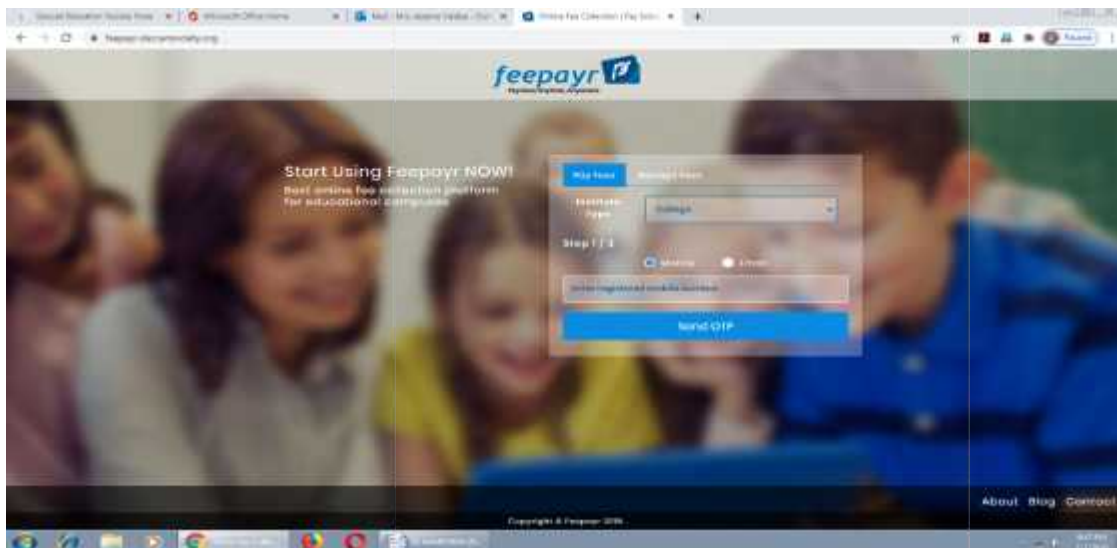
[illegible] | Microsoft Office Home | Mail - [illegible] | Online Fee Collection | Pay Scho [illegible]

feepayr.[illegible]

Paused

feepayr
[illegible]

Start Using Feepayr NOW!
Best online fee collection platform for educational campuses

Pay Fees | Manage Fees

Institute Type | College

Step 1 / 3

Mobile | Email

Enter registered mobile number

Send OTP

Copyright © Feepayr 2019

About Blog Contact